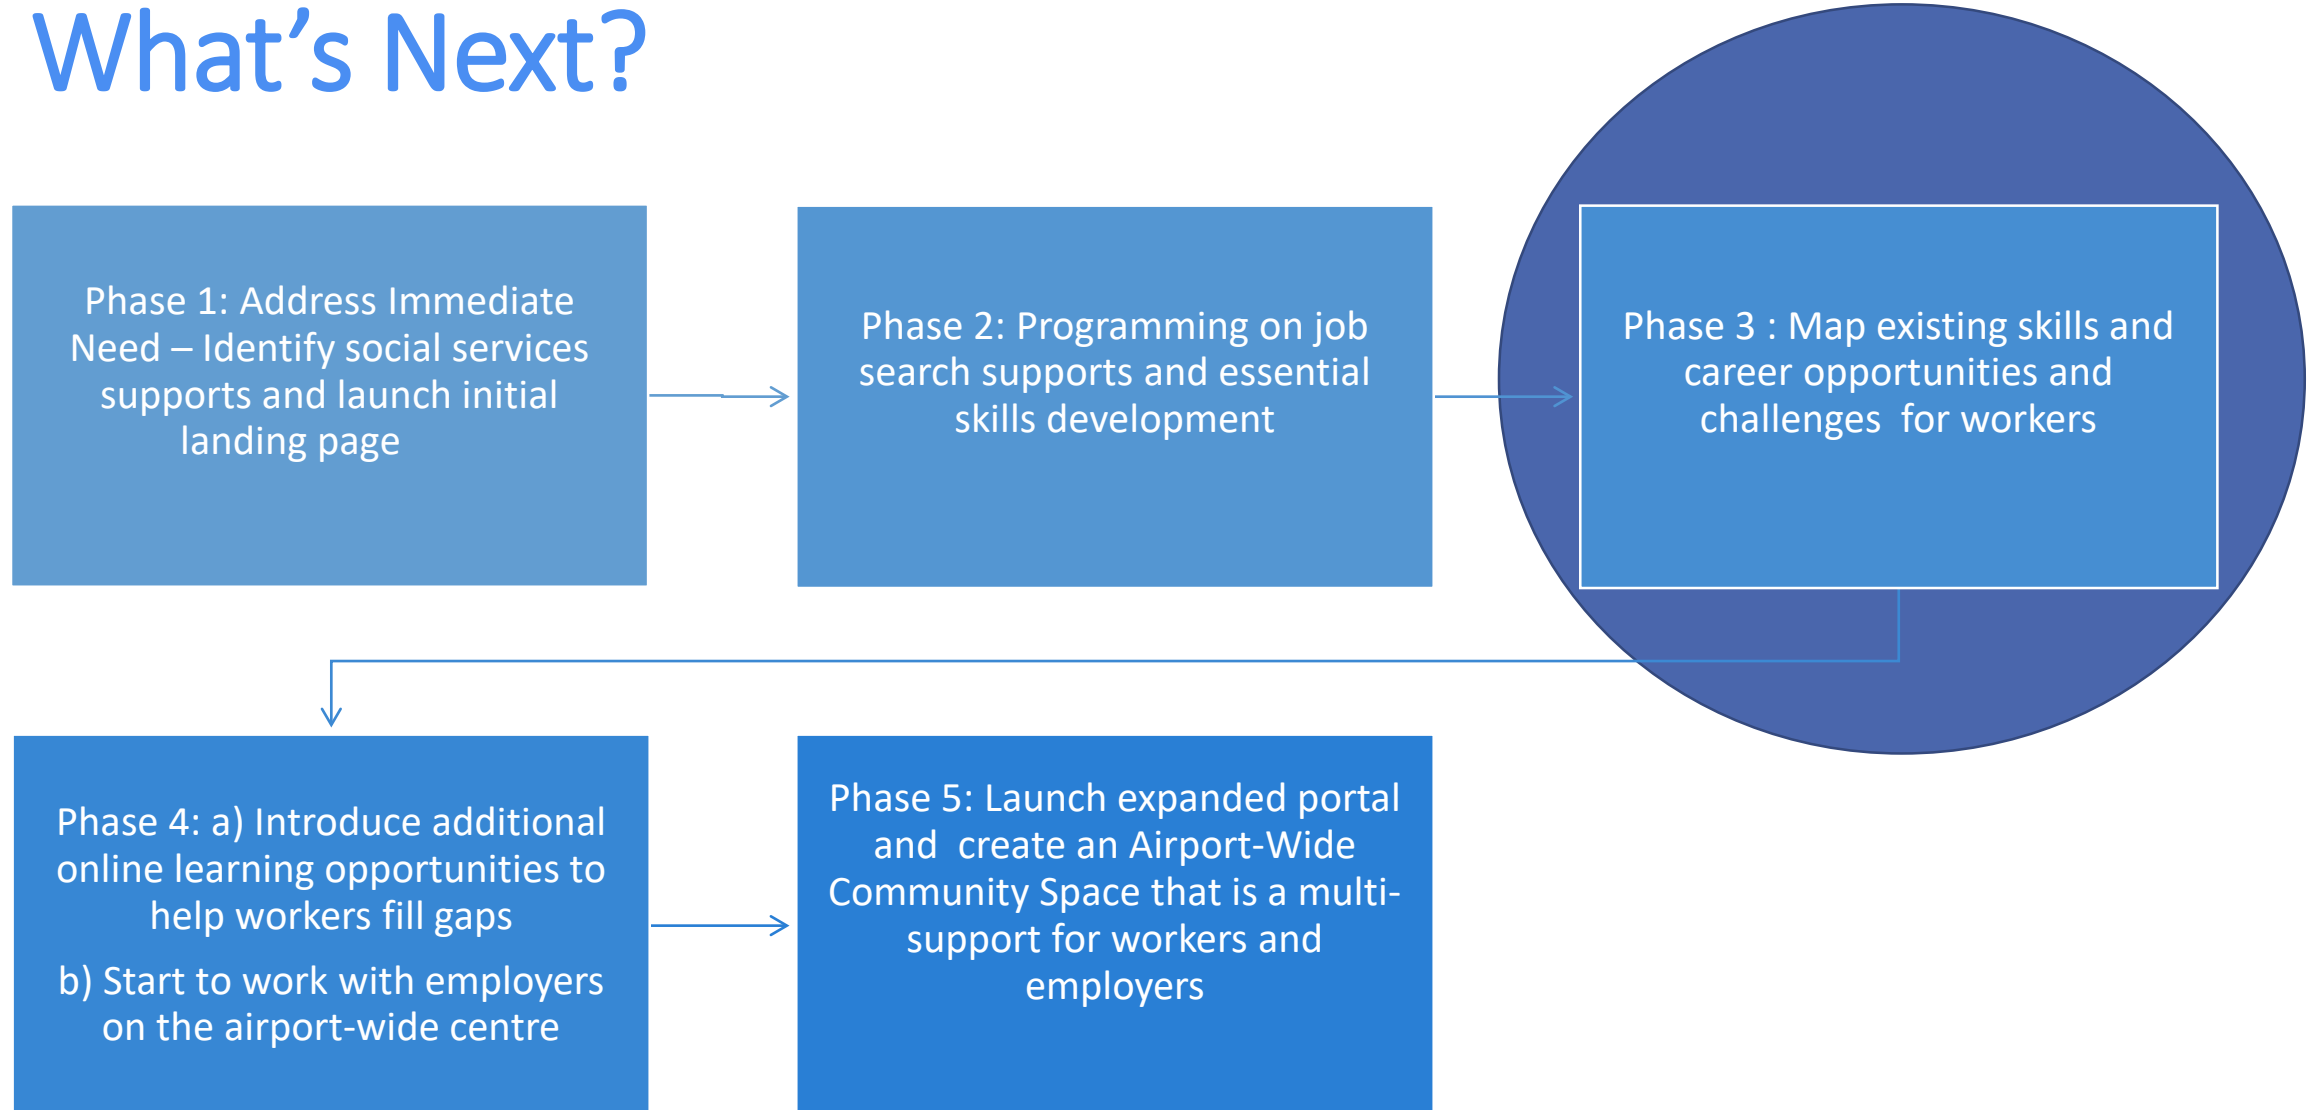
What's Next?

Phase 1: Address Immediate Need – Identify social services supports and launch initial landing page

Phase 2: Programming on job search supports and essential skills development

Phase 3 : Map existing skills and career opportunities and challenges for workers

Phase 4: a) Introduce additional online learning opportunities to help workers fill gaps

b) Start to work with employers on the airport-wide centre

Phase 5: Launch expanded portal and create an Airport-Wide Community Space that is a multi-support for workers and employers